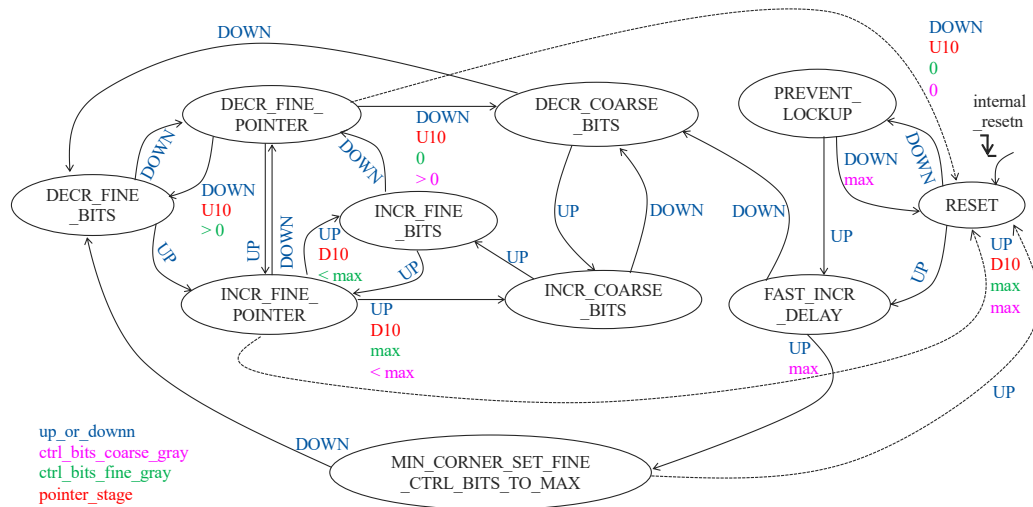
DOWN

DECR_FINE_
POINTER

DECR_COARSE
_BITS

DOWN
U10
0
> 0

DOWN
U10
0
0

PREVENT_
LOCKUP

internal
_resetn

DECR_FINE
_BITS

DOWN

DOWN
U10
> 0

DOWN

INCR_FINE
_BITS

DOWN
max

DOWN

RESET

UP

UP

DOWN

UP
D10
< max

UP

UP

DOWN

DOWN

UP

INCR_FINE_
POINTER

INCR_COARSE
_BITS

FAST_INCR
_DELAY

UP
D10
max
max

UP

UP
D10
max
< max

UP
max

UP

up_or_downn
ctrl_bits_coarse_gray
ctrl_bits_fine_gray
pointer_stage

DOWN

MIN_CORNER_SET_FINE
_CTRL_BITS_TO_MAX